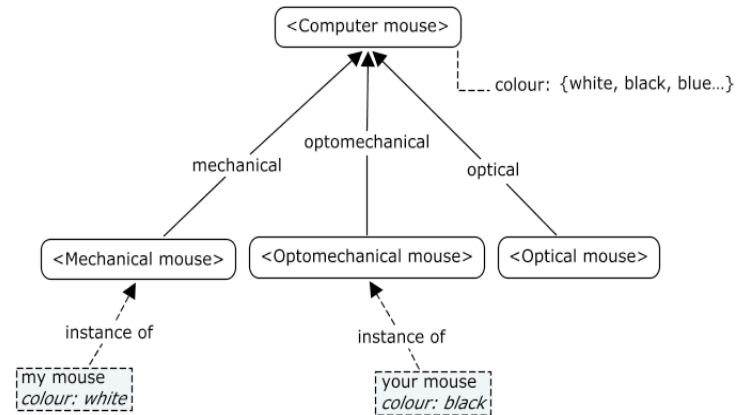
<Computer mouse>

colour: {white, black, blue...}

mechanical

optomechanical

optical

<Mechanical mouse>

<Optomechanical mouse>

<Optical mouse>

instance of

instance of

my mouse
*colour: white*

your mouse
*colour: black*